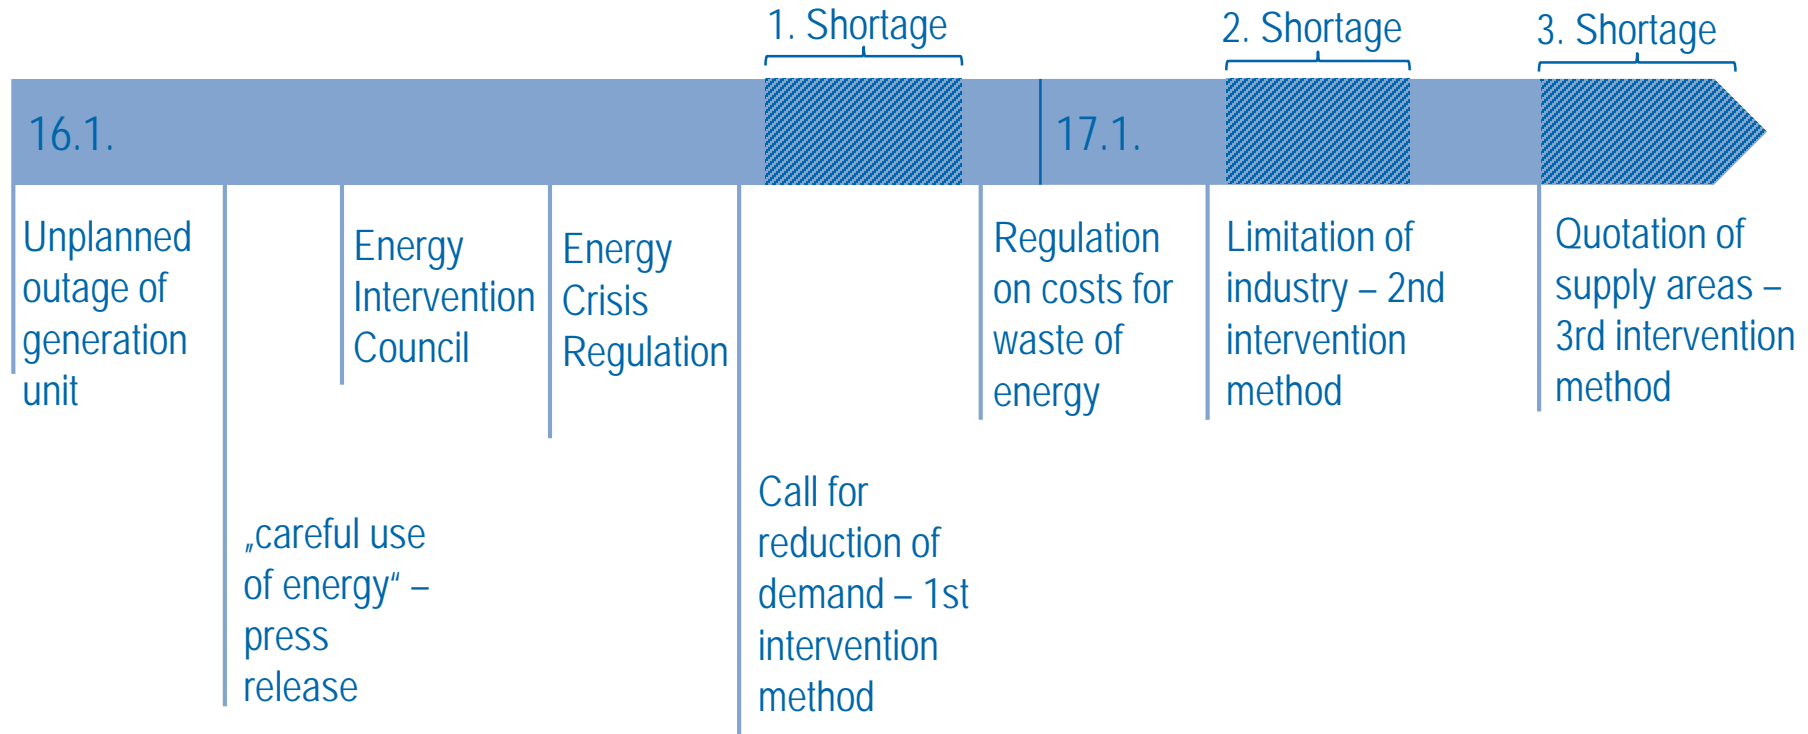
1. Shortage

2. Shortage

3. Shortage

16.1.

17.1.

Unplanned outage of generation unit

Energy Intervention Council

Energy Crisis Regulation

Regulation on costs for waste of energy

Limitation of industry – 2nd intervention method

Quotation of supply areas – 3rd intervention method

„careful use of energy“ – press release

Call for reduction of demand – 1st intervention method